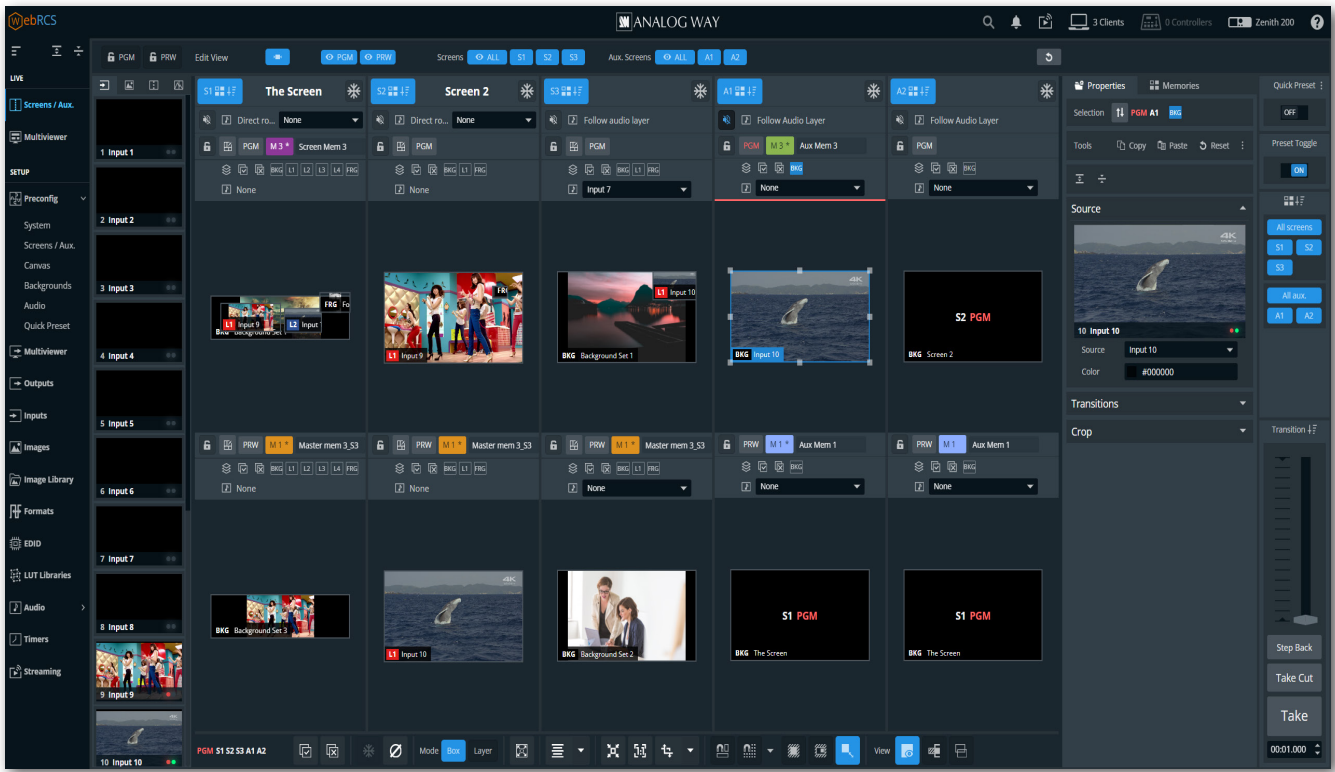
webRCS

ANALOG WAY

3 Clients 0 Controllers Zenith 200

PGM PRW Edit View PGM PRW Screens ALL S1 S2 S3 Aux. Screens ALL A1 A2

LIVE
Screens / Aux.
Multiviewer
SETUP
Preconfig
System
Screens / Aux.
Canvas
Backgrounds
Audio
Quick Preset
Multiviewer
Outputs
Inputs
Images
Image Library
Formats
EDID
LUT Libraries
Audio
Timers
Streaming

1 Input 1
2 Input 2
3 Input 3
4 Input 4
5 Input 5
6 Input 6
7 Input 7
8 Input 8
9 Input 9
10 Input 10

S1 The Screen
Direct ro... None
PGM M 3 * Screen Mem 3
BKG L1 L2 L3 L4 FRG
None
FRG Fo
L1 Input 9
L2 Input
BKG Background Set 1
PRW M 1 * Master mem 3_S3
BKG L1 L2 L3 L4 FRG
None
BKG Background Set 3

S2 Screen 2
Direct ro... None
PGM
BKG L1 FRG
None
FRG
L1 Input 9
PRW M 1 * Master mem 3_S3
BKG L1 FRG
None
4K
L1 Input 10

S3
Follow audio layer
PGM
BKG L1 FRG
Input 7
L1 Input 10
BKG Background Set 1
PRW M 1 * Master mem 3_S3
BKG L1 FRG
None
BKG Background Set 2

A1
Follow Audio Layer
PGM M 3 * Aux Mem 3
BKG
None
4K
BKG Input 10
PRW M 1 * Aux Mem 1
BKG
None
S1 PGM
BKG The Screen

A2
Follow Audio Layer
PGM
BKG
None
S2 PGM
BKG Screen 2
PRW M 1 Aux Mem 1
BKG
None
S1 PGM
BKG The Screen

PGM S1 S2 S3 A1 A2
Mode Box Layer
View

Properties Memories
Selection PGM A1 BKG
Tools Copy Paste Reset
Source
4K
10 Input 10
Source Input 10
Color #000000
Transitions
Crop

Quick Preset
OFF
Preset Toggle
ON
All screens
S1 S2
S3
All aux.
A1 A2
Transition
Step Back
Take Cut
Take
00:01.000